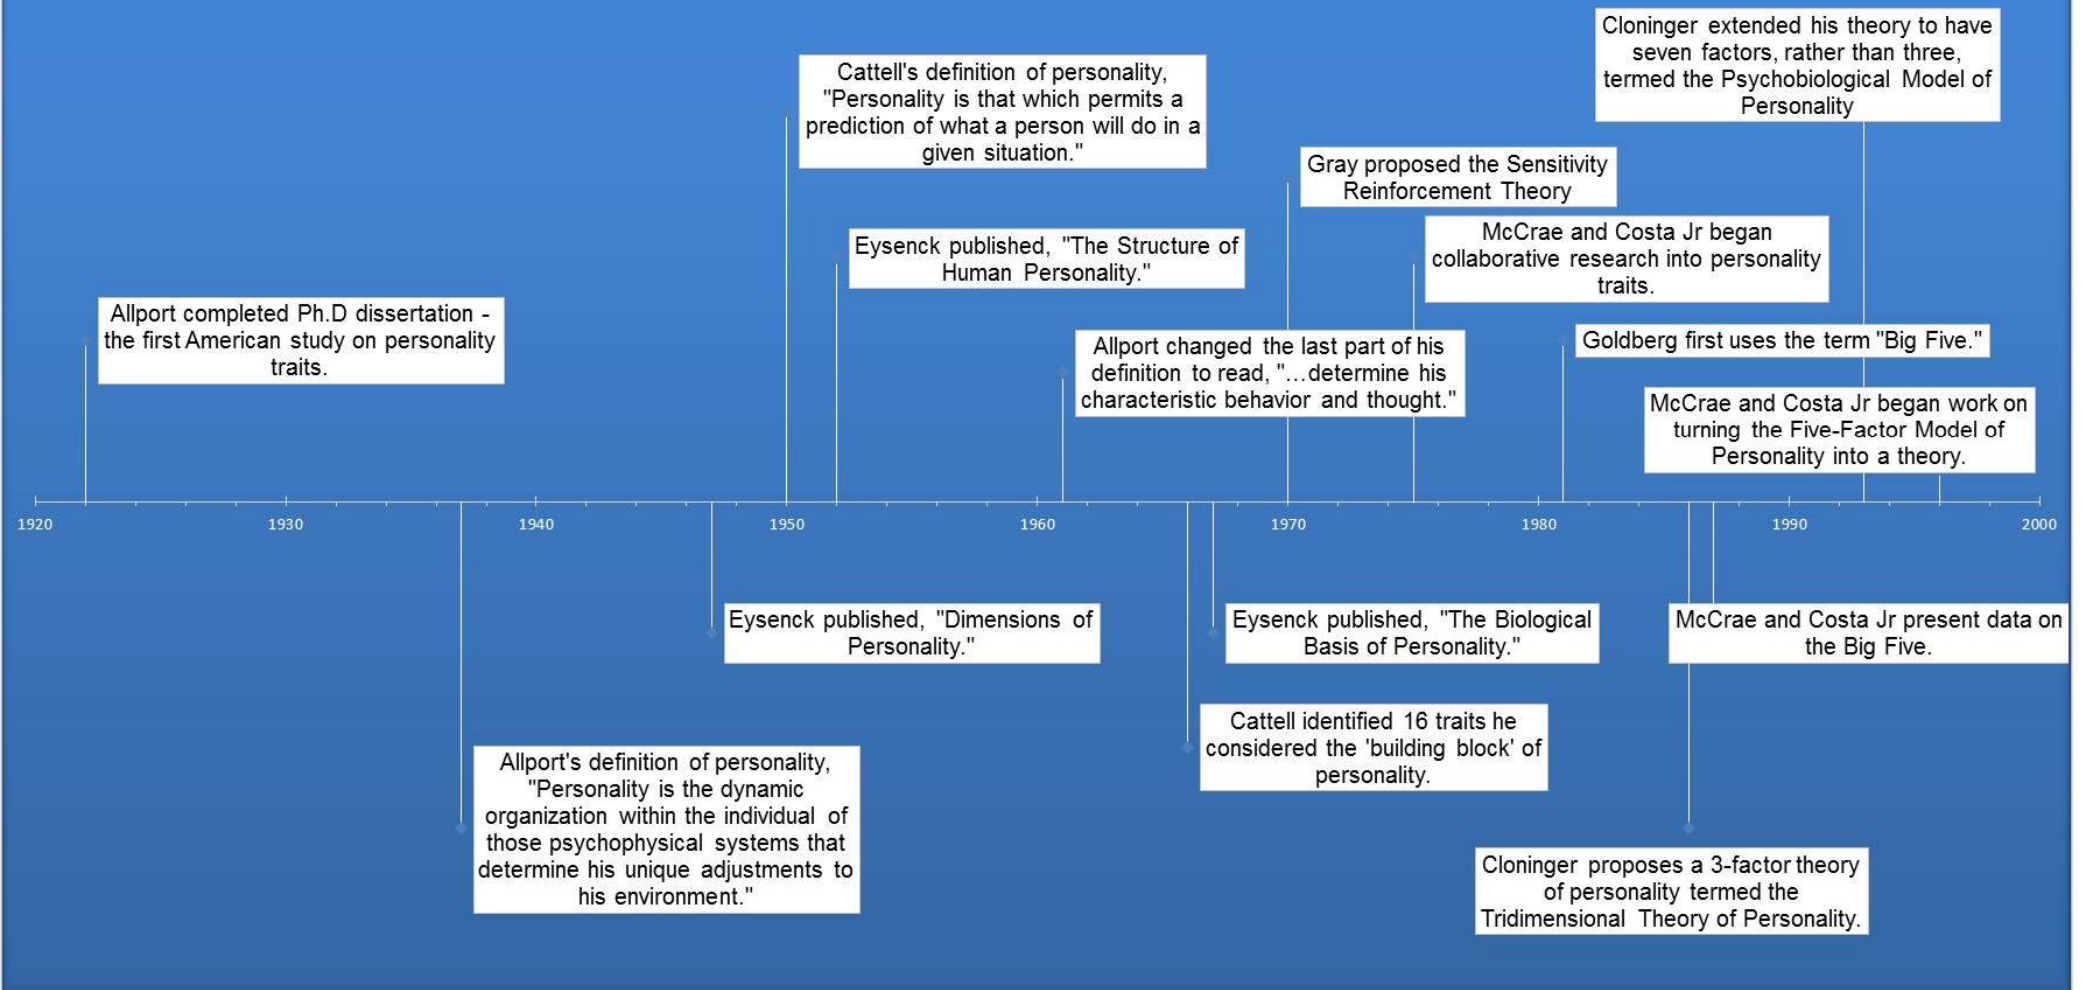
Cloninger extended his theory to have seven factors, rather than three, termed the Psychobiological Model of Personality

Cattell's definition of personality, "Personality is that which permits a prediction of what a person will do in a given situation."

Gray proposed the Sensitivity Reinforcement Theory

Eysenck published, "The Structure of Human Personality."

McCrae and Costa Jr began collaborative research into personality traits.

Allport completed Ph.D dissertation - the first American study on personality traits.

Allport changed the last part of his definition to read, "...determine his characteristic behavior and thought."

Goldberg first uses the term "Big Five."

McCrae and Costa Jr began work on turning the Five-Factor Model of Personality into a theory.

1920 1930 1940 1950 1960 1970 1980 1990 2000

Eysenck published, "Dimensions of Personality."

Eysenck published, "The Biological Basis of Personality."

McCrae and Costa Jr present data on the Big Five.

Cattell identified 16 traits he considered the 'building block' of personality.

Allport's definition of personality, "Personality is the dynamic organization within the individual of those psychophysical systems that determine his unique adjustments to his environment."

Cloninger proposes a 3-factor theory of personality termed the Tridimensional Theory of Personality.